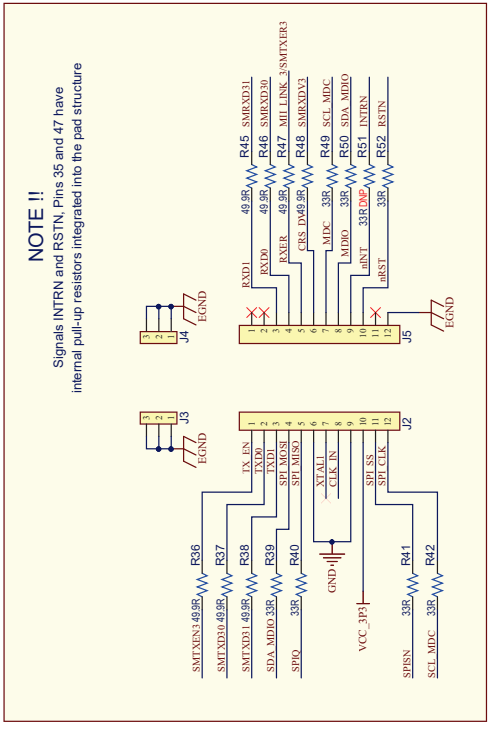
NOTE !!

Signals INTRN and RSTN, Pins 35 and 47 have internal pull-up resistors integrated into the pad structure

R45 SMRXD31
R46 SMRXD30
R47 MII LINK 3/SMTXER3
R48 SMRXDV3
R49 SCL MDC
R50 SDA MDIO
R51 INTRN
R52 RSTN

49.9R
49.9R
49.9R
49.9R
33R
33R
33R DNP
33R

RXD1
RXD0
RXER
CRS DV
MDC
MDIO
nINT
nRST

1 2 3 4 5 6 7 8 9 10 11 12
J5
EGND

3 2 1
J4
EGND

3 2 1
J3
EGND

1 2 3 4 5 6 7 8 9 10 11 12
J2

TX EN
TXD0
TXD1
SPI MOSI
SPI MISO
XTAL1
CLK IN
SPI SS
SPI CLK

GND

R36 SMTXEN3 49.9R
R37 SMTXD30 49.9R
R38 SMTXD31 49.9R
R39 SDA MDIO 33R
R40 SPIQ 33R
VCC_3P3
R41 SPISN 33R
R42 SCL MDC 33R